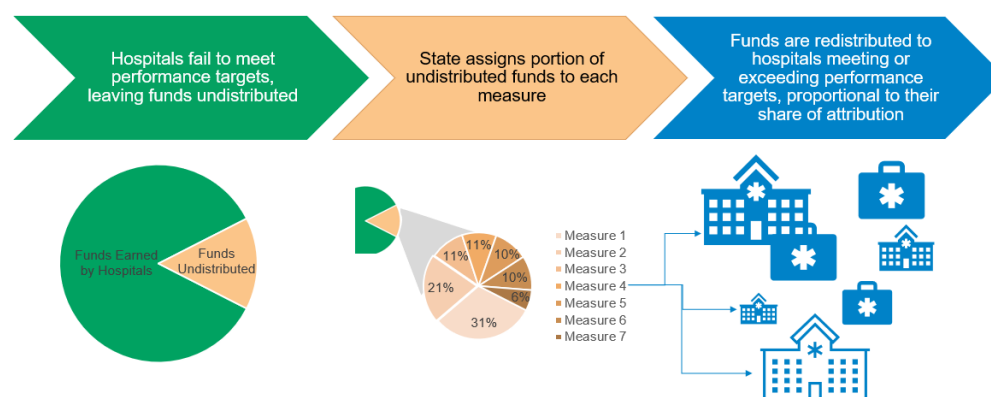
Hospitals fail to meet performance targets, leaving funds undistributed

State assigns portion of undistributed funds to each measure

Funds are redistributed to hospitals meeting or exceeding performance targets, proportional to their share of attribution

Funds Earned by Hospitals

Funds Undistributed

11%
10%
11%
10%
21%
6%
31%

Measure 1
Measure 2
Measure 3
Measure 4
Measure 5
Measure 6
Measure 7